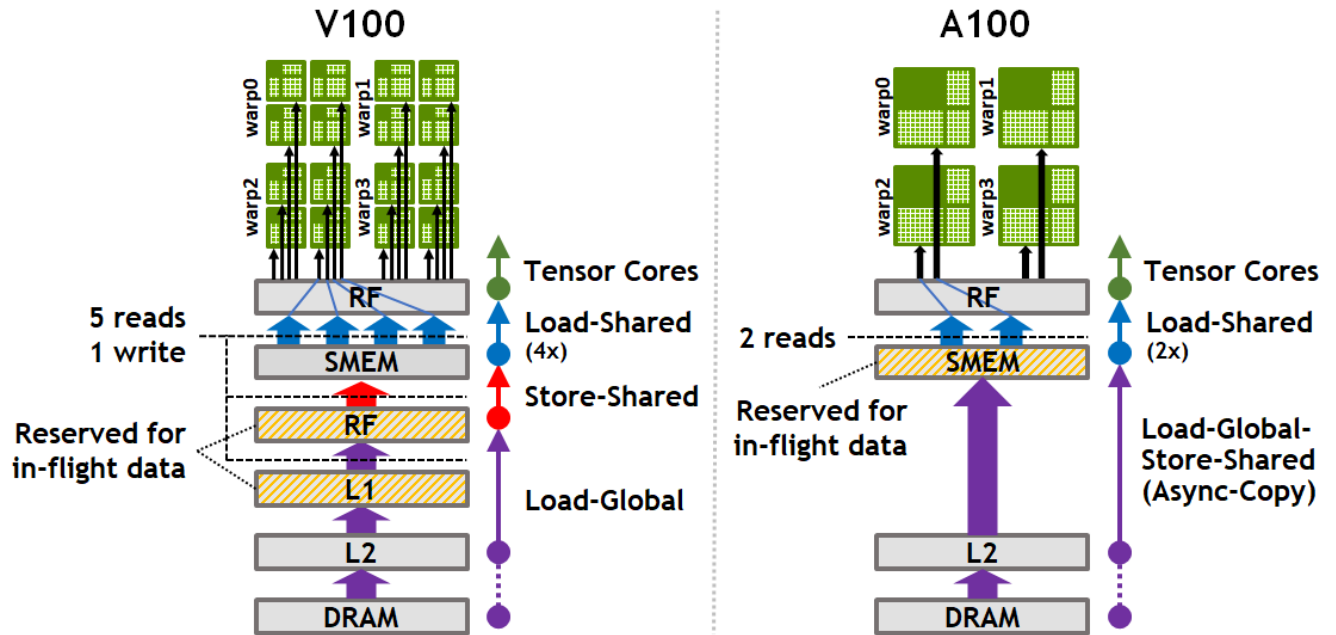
V100

warp0 warp1 warp2 warp3

RF

5 reads
1 write

SMEM

RF

Reserved for
in-flight data

L1

L2

DRAM

Tensor Cores

Load-Shared
(4x)

Store-Shared

Load-Global

A100

warp0 warp1 warp2 warp3

RF

2 reads

SMEM

Reserved for
in-flight data

L2

DRAM

Tensor Cores

Load-Shared
(2x)

Load-Global-
Store-Shared
(Async-Copy)